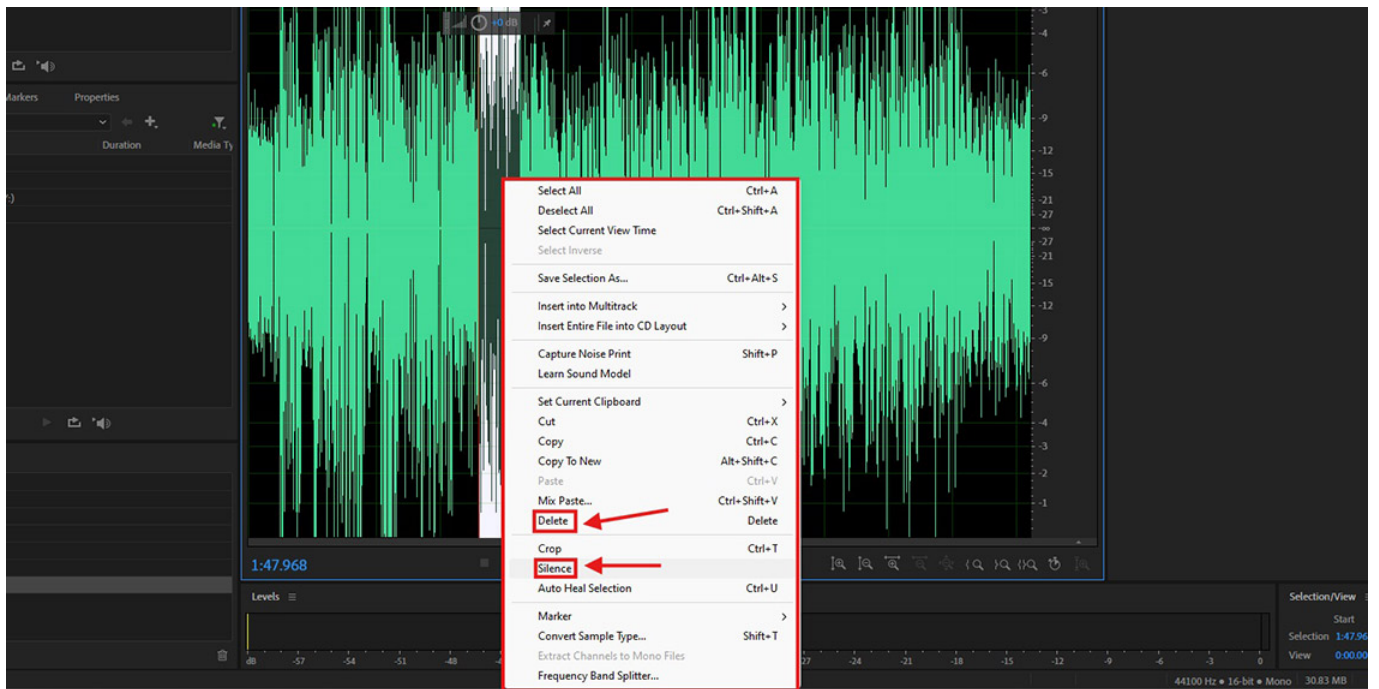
+0 dB

arkers Properties

Duration Media Ty

-3
-4
-6
-9
-12
-15
-21
-27
-∞
-27
-21
-15
-12
-9
-6
-4
-3
-2
-1

Select All Ctrl+A
Deselect All Ctrl+Shift+A
Select Current View Time
Select Inverse

Save Selection As... Ctrl+Alt+S

Insert into Multitrack
Insert Entire File into CD Layout

Capture Noise Print Shift+P
Learn Sound Model

Set Current Clipboard
Cut Ctrl+X
Copy Ctrl+C
Copy To New Alt+Shift+C
Paste Ctrl+V
Mix Paste... Ctrl+Shift+V
Delete Delete

Crop Ctrl+T
Silence
Auto Heal Selection Ctrl+U

Marker
Convert Sample Type... Shift+T
Extract Channels to Mono Files
Frequency Band Splitter...

1:47.968

Levels

dB -57 -54 -51 -48 -27 -24 -21 -18 -15 -12 -9 -6 -3 0

Selection/View
Start
Selection 1:47.96
View 0:00.00

44100 Hz • 16-bit • Mono 30.83 MB